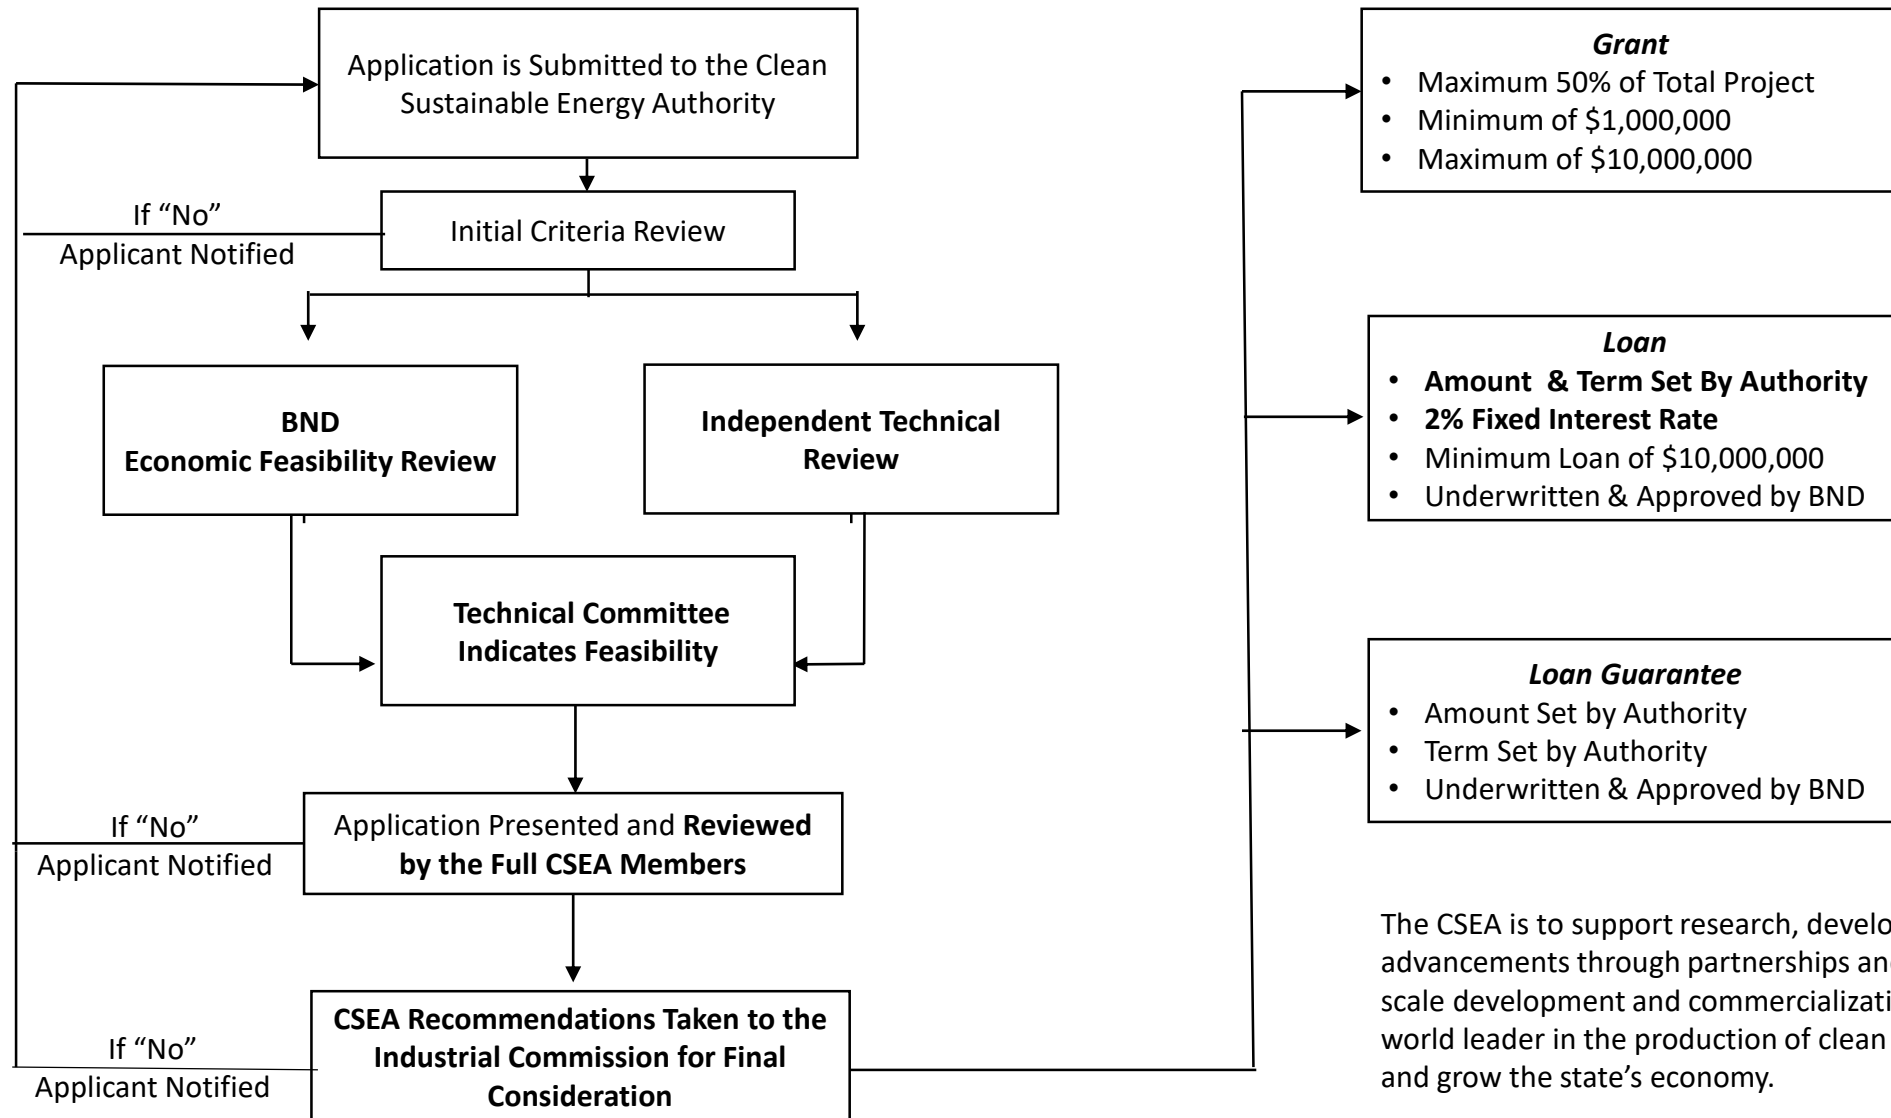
Application is Submitted to the Clean Sustainable Energy Authority

If “No”
Applicant Notified

Initial Criteria Review

**BND Economic Feasibility Review**

**Independent Technical Review**

**Technical Committee Indicates Feasibility**

If “No”
Applicant Notified

Application Presented and **Reviewed by the Full CSEA Members**

If “No”
Applicant Notified

**CSEA Recommendations Taken to the Industrial Commission for Final Consideration**

***Grant***
• Maximum 50% of Total Project
• Minimum of \$1,000,000
• Maximum of \$10,000,000

***Loan***
• **Amount & Term Set By Authority**
• **2% Fixed Interest Rate**
• Minimum Loan of \$10,000,000
• Underwritten & Approved by BND

***Loan Guarantee***
• Amount Set by Authority
• Term Set by Authority
• Underwritten & Approved by BND

The CSEA is to support research, develo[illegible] advancements through partnerships an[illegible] scale development and commercializati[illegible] world leader in the production of clean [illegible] and grow the state’s economy.